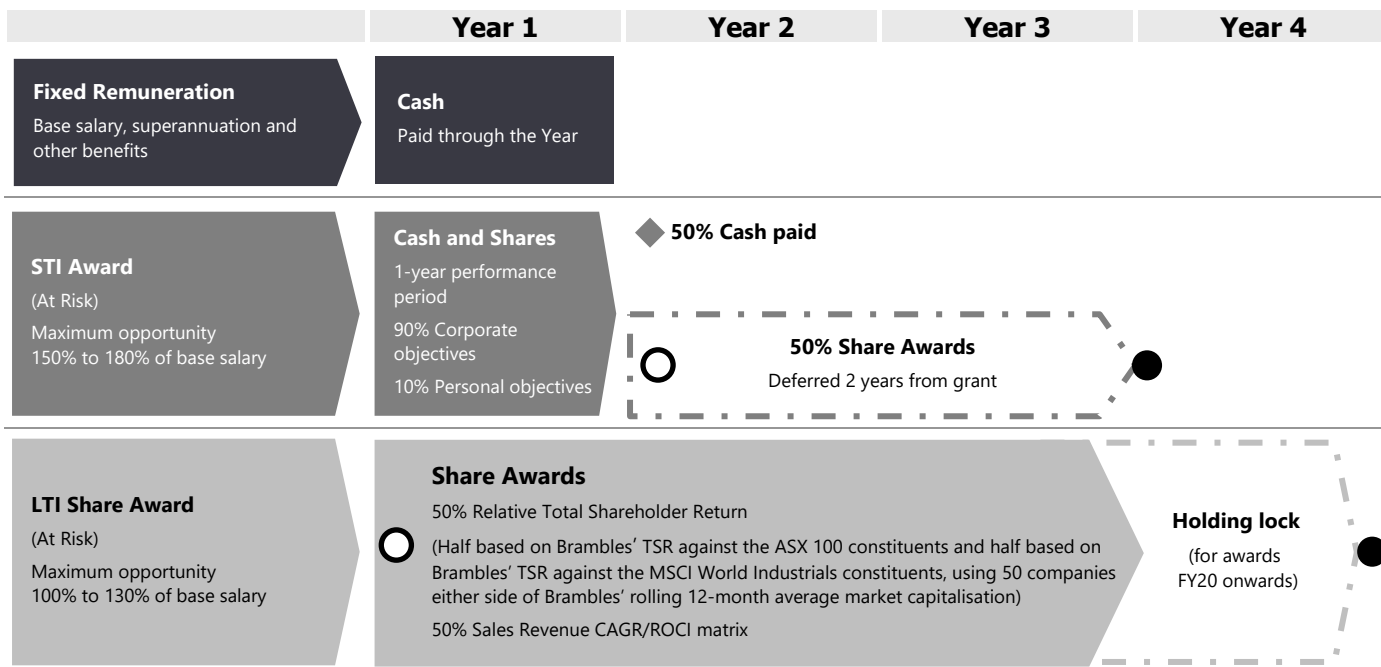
Year 1 Year 2 Year 3 Year 4

**Fixed Remuneration**
Base salary, superannuation and other benefits

**Cash**
Paid through the Year

**STI Award**
(At Risk)
Maximum opportunity 150% to 180% of base salary

**Cash and Shares**
1-year performance period
90% Corporate objectives
10% Personal objectives

50% Cash paid

50% Share Awards
Deferred 2 years from grant

**LTI Share Award**
(At Risk)
Maximum opportunity 100% to 130% of base salary

**Share Awards**
50% Relative Total Shareholder Return
(Half based on Brambles' TSR against the ASX 100 constituents and half based on Brambles' TSR against the MSCI World Industrials constituents, using 50 companies either side of Brambles' rolling 12-month average market capitalisation)
50% Sales Revenue CAGR/ROCI matrix

**Holding lock**
(for awards FY20 onwards)